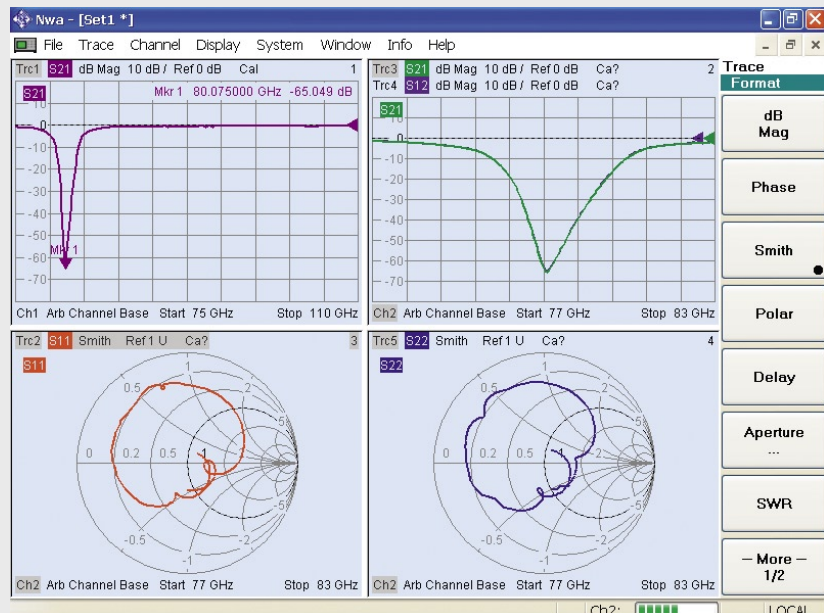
Nwa - [Set1 *]

File Trace Channel Display System Window Info Help

Trc1 S21 dB Mag 10 dB / Ref 0 dB Cal 1
S21 Mkr 1 80.075000 GHz -65.049 dB
0
-10
-20
-30
-40
-50
-60
-70
Mkr 1
Ch1 Arb Channel Base Start 75 GHz Stop 110 GHz

Trc3 S21 dB Mag 10 dB / Ref 0 dB Ca? 2
Trc4 S12 dB Mag 10 dB / Ref 0 dB Ca?
S21
0
-10
-20
-30
-40
-50
-60
-70
Ch2 Arb Channel Base Start 77 GHz Stop 83 GHz

Trc2 S11 Smith Ref 1 U Ca? 3
S11
0.5
2
0
0.2
0.5
1
5
-0.5
-2
-1
Ch2 Arb Channel Base Start 77 GHz Stop 83 GHz

Trc5 S22 Smith Ref 1 U Ca? 4
S22
0.5
2
0
0.2
0.5
5
-0.5
-2
-1
Ch2 Arb Channel Base Start 77 GHz Stop 83 GHz

Trace Format
dB Mag
Phase
Smith
Polar
Delay
Aperture ...
SWR
— More — 1/2

Ch2:
LOCAL